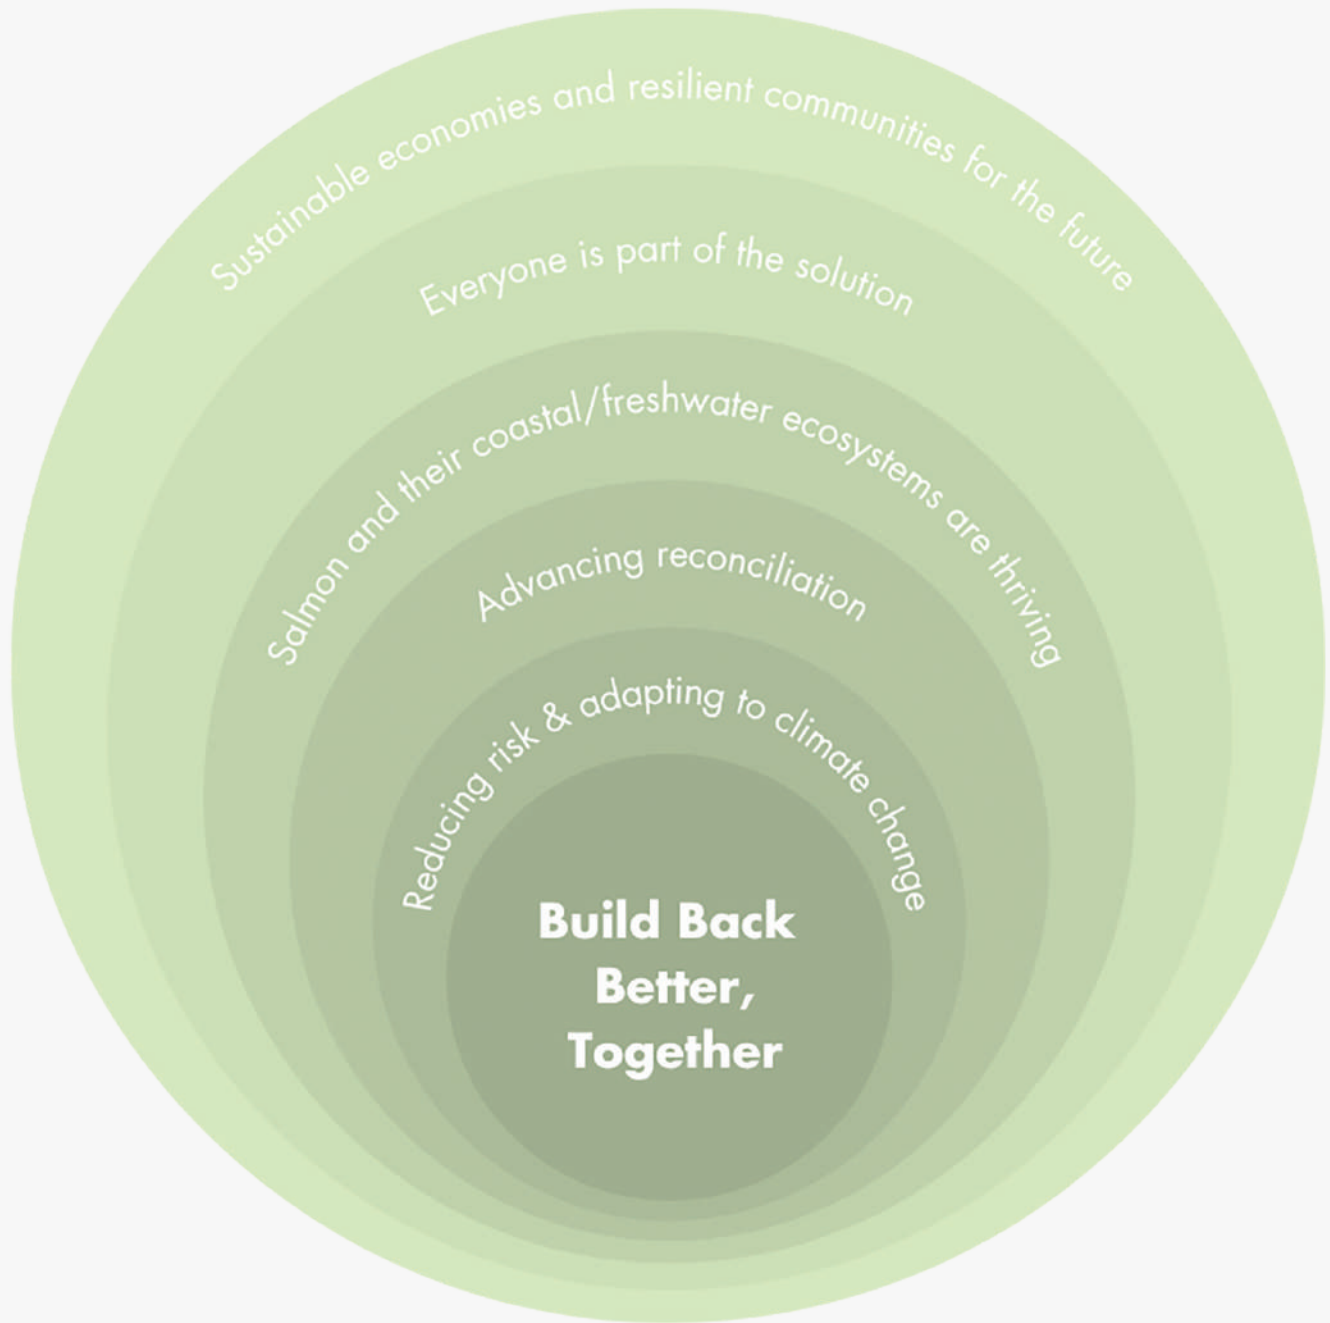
Sustainable economies and resilient communities for the future

Everyone is part of the solution

Salmon and their coastal/freshwater ecosystems are thriving

Advancing reconciliation

Reducing risk & adapting to climate change

Build Back Better, Together